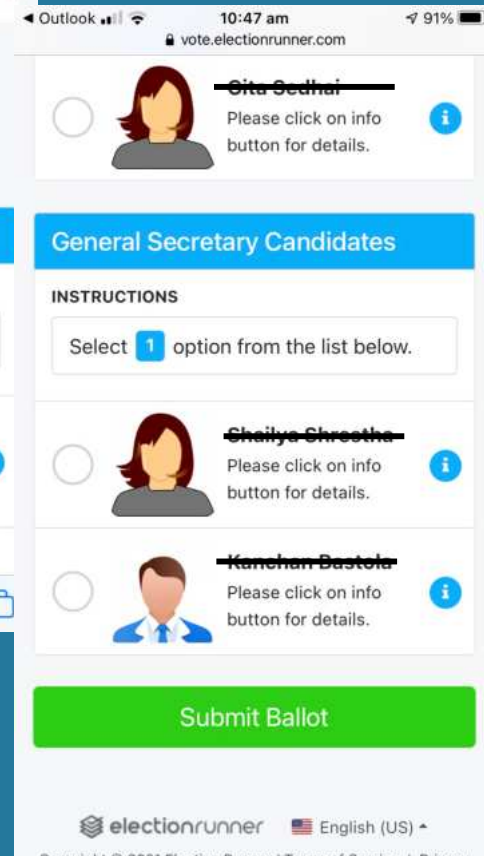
◄ Outlook 10:47 am 91%
vote.electionrunner.com

Gita Sedhai
Please click on info button for details.

General Secretary Candidates

INSTRUCTIONS

Select 1 option from the list below.

Shailya Shrestha
Please click on info button for details.

Kanchan Bastola
Please click on info button for details.

Submit Ballot

electionrunner English (US)

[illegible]